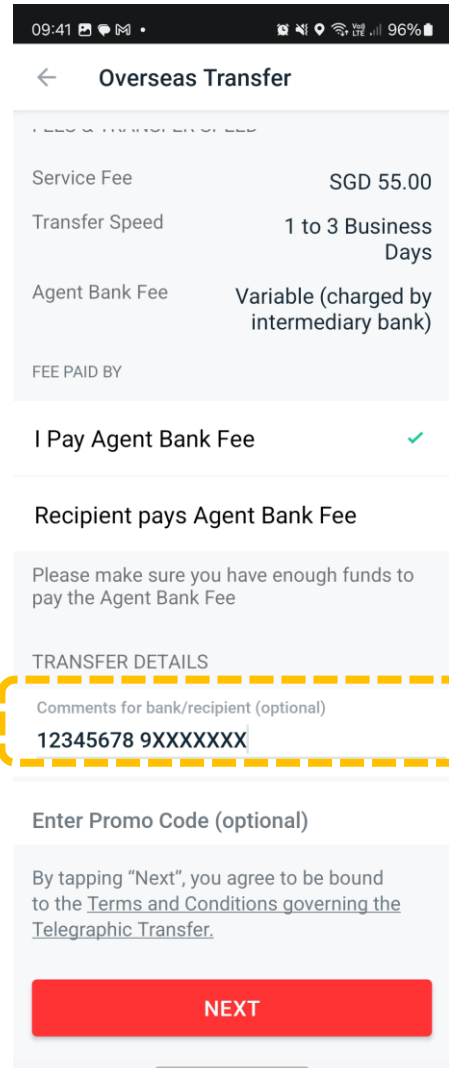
09:41 • 96%

Overseas Transfer

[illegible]

Service Fee SGD 55.00

Transfer Speed 1 to 3 Business Days

Agent Bank Fee Variable (charged by intermediary bank)

FEE PAID BY

I Pay Agent Bank Fee ✓

Recipient pays Agent Bank Fee

Please make sure you have enough funds to pay the Agent Bank Fee

TRANSFER DETAILS

Comments for bank/recipient (optional)
12345678 9XXXXXXX

Enter Promo Code (optional)

By tapping "Next", you agree to be bound to the Terms and Conditions governing the Telegraphic Transfer.

NEXT